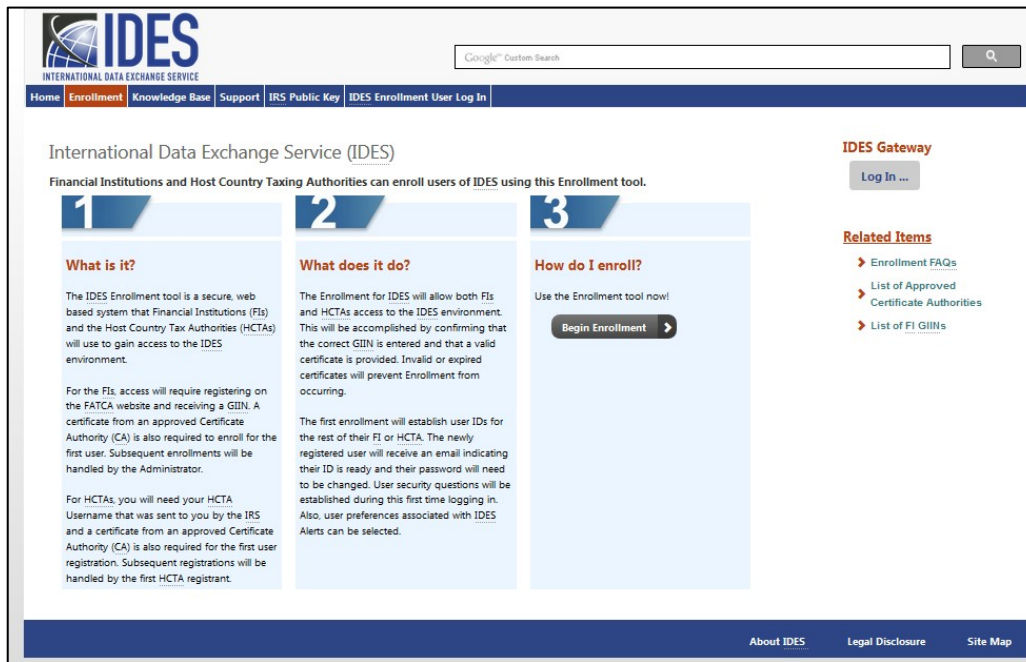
IDES
INTERNATIONAL DATA EXCHANGE SERVICE

Google™ Custom Search

Home | Enrollment | Knowledge Base | Support | IRS Public Key | IDES Enrollment User Log In

International Data Exchange Service (IDES)

Financial Institutions and Host Country Taxing Authorities can enroll users of IDES using this Enrollment tool.

1

What is it?

The IDES Enrollment tool is a secure, web based system that Financial Institutions (FIs) and the Host Country Tax Authorities (HCTAs) will use to gain access to the IDES environment.

For the FIs, access will require registering on the FATCA website and receiving a GIIN. A certificate from an approved Certificate Authority (CA) is also required to enroll for the first user. Subsequent enrollments will be handled by the Administrator.

For HCTAs, you will need your HCTA Username that was sent to you by the IRS and a certificate from an approved Certificate Authority (CA) is also required for the first user registration. Subsequent registrations will be handled by the first HCTA registrant.

2

What does it do?

The Enrollment for IDES will allow both FIs and HCTAs access to the IDES environment. This will be accomplished by confirming that the correct GIIN is entered and that a valid certificate is provided. Invalid or expired certificates will prevent Enrollment from occurring.

The first enrollment will establish user IDs for the rest of their FI or HCTA. The newly registered user will receive an email indicating their ID is ready and their password will need to be changed. User security questions will be established during this first time logging in. Also, user preferences associated with IDES Alerts can be selected.

3

How do I enroll?

Use the Enrollment tool now!

Begin Enrollment

IDES Gateway

Log In ...

Related Items

Enrollment FAQs

List of Approved Certificate Authorities

List of FI GIINs

About IDES | Legal Disclosure | Site Map